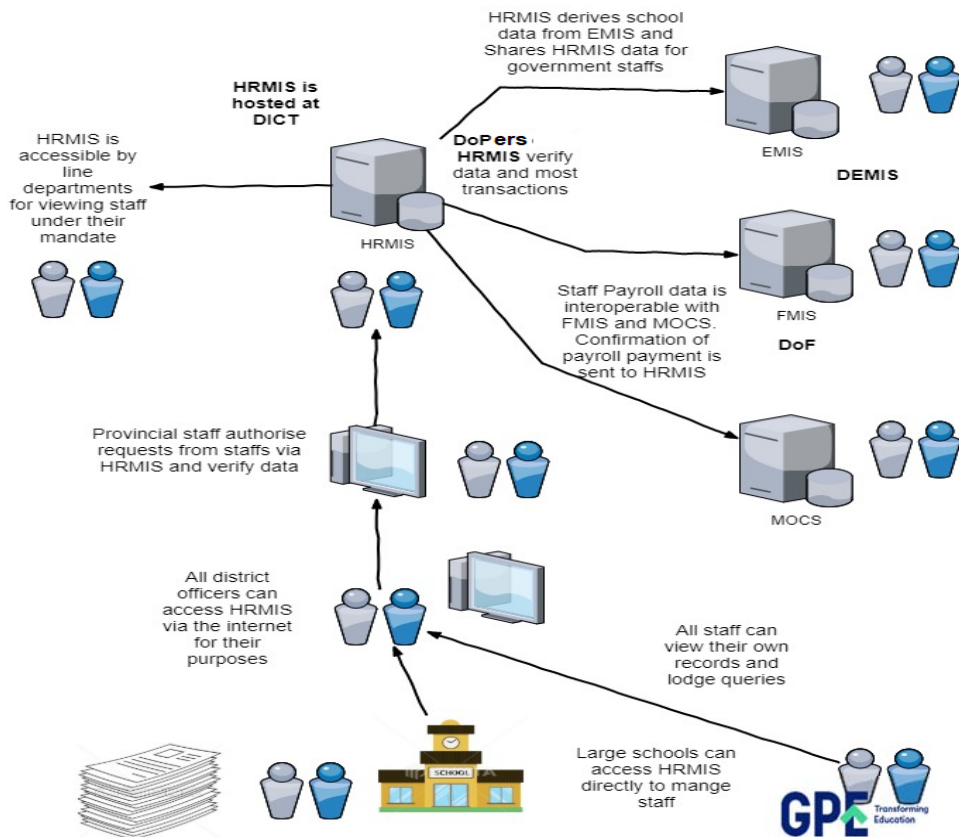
HRMIS derives school data from EMIS and Shares HRMIS data for government staffs

HRMIS is hosted at DICT

HRMIS is accessible by line departments for viewing staff under their mandate

DoPers HRMIS verify data and most transactions

HRMIS

EMIS

DEMIS

FMIS

DoF

Staff Payroll data is interoperable with FMIS and MOCS. Confirmation of payroll payment is sent to HRMIS

MOCS

Provincial staff authorise requests from staffs via HRMIS and verify data

All district officers can access HRMIS via the internet for their purposes

All staff can view their own records and lodge queries

SCHOOL

Large schools can access HRMIS directly to mange staff

GPE Transforming Education